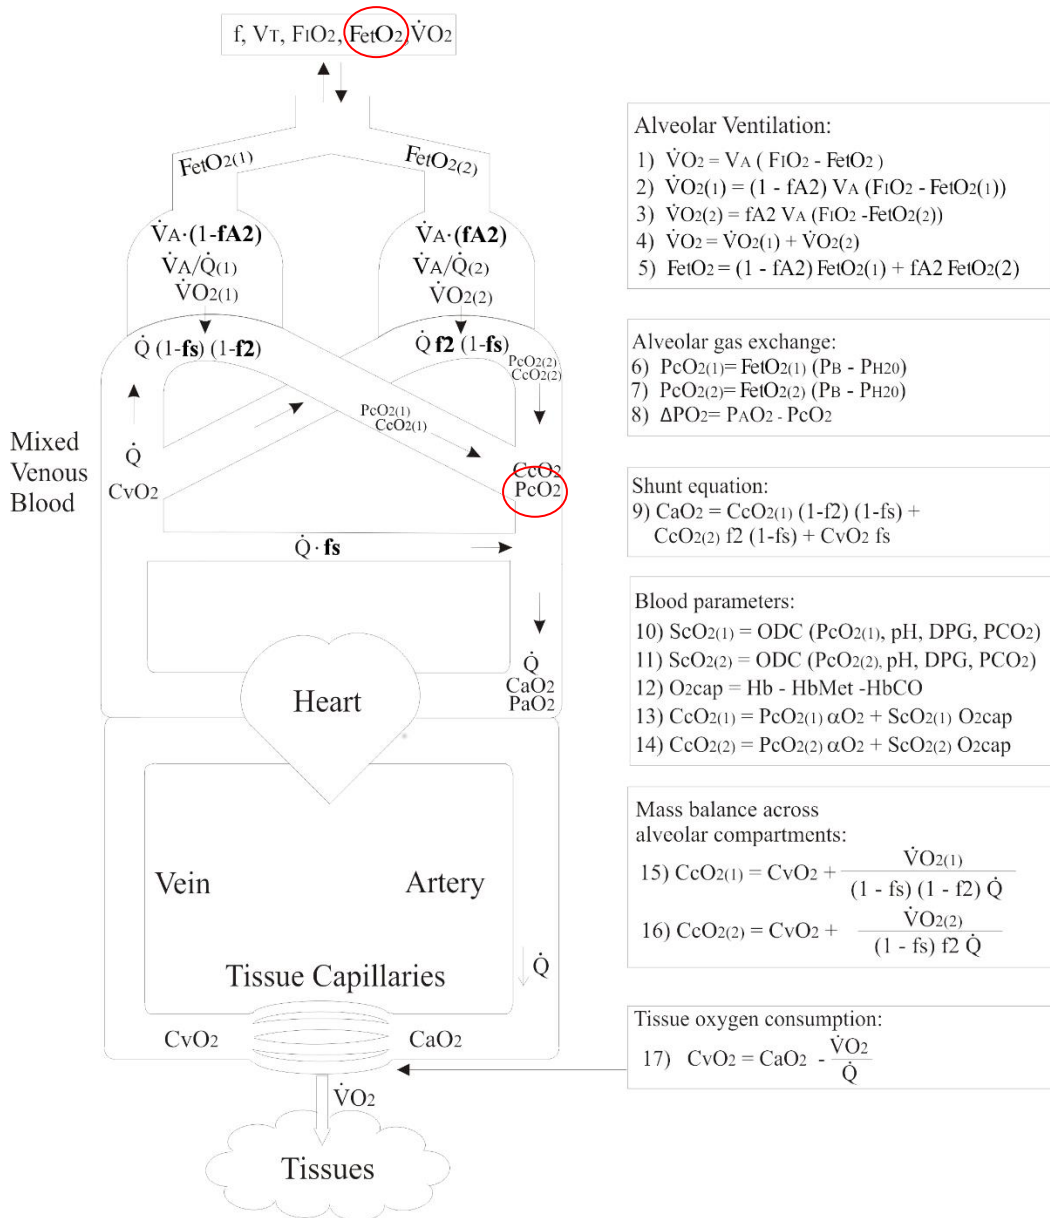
f, $V_T$, $F_IO_2$, $F_{et}O_2$, $\dot{V}O_2$

$F_{et}O_{2(1)}$

$F_{et}O_{2(2)}$

$\dot{V}_A \cdot$ (1-**fA2**)
$\dot{V}_A/\dot{Q}_{(1)}$
$\dot{V}O_{2(1)}$

$\dot{V}_A \cdot$ (**fA2**)
$\dot{V}_A/\dot{Q}_{(2)}$
$\dot{V}O_{2(2)}$

$\dot{Q}$ (1-**fs**) (1-**f2**)

$\dot{Q}$ **f2** (1-**fs**)

$PcO_{2(2)}$
$CcO_{2(2)}$

$PcO_{2(1)}$
$CcO_{2(1)}$

Mixed Venous Blood

$\dot{Q}$
$CvO_2$

$CcO_2$
$PcO_2$

$\dot{Q} \cdot$ **fs**

$\dot{Q}$
$CaO_2$
$PaO_2$

Heart

Vein

Artery

Tissue Capillaries

$\dot{Q}$

$CvO_2$

$CaO_2$

$\dot{V}O_2$

Tissues

Alveolar Ventilation:
1) $\dot{V}O_2 = V_A$ ( $F_IO_2$ - $F_{et}O_2$ )
2) $\dot{V}O_{2(1)}$ = (1 - fA2) $V_A$ ($F_IO_2$ - $F_{et}O_{2(1)}$)
3) $\dot{V}O_{2(2)}$ = fA2 $V_A$ ($F_IO_2$ -$F_{et}O_{2(2)}$)
4) $\dot{V}O_2 = \dot{V}O_{2(1)} + \dot{V}O_{2(2)}$
5) $F_{et}O_2$ = (1 - fA2) $F_{et}O_{2(1)}$ + fA2 $F_{et}O_{2(2)}$

Alveolar gas exchange:
6) $PcO_{2(1)}$= $F_{et}O_{2(1)}$ ($P_B$ - $P_{H20}$)
7) $PcO_{2(2)}$= $F_{et}O_{2(2)}$ ($P_B$ - $P_{H20}$)
8) $\Delta PO_2$= $P_AO_2$ - $PcO_2$

Shunt equation:
9) $CaO_2$ = $CcO_{2(1)}$ (1-f2) (1-fs) + $CcO_{2(2)}$ f2 (1-fs) + $CvO_2$ fs

Blood parameters:
10) $ScO_{2(1)}$ = ODC ($PcO_{2(1)}$, pH, DPG, $PCO_2$)
11) $ScO_{2(2)}$ = ODC ($PcO_{2(2)}$, pH, DPG, $PCO_2$)
12) $O_2cap$ = Hb - HbMet -HbCO
13) $CcO_{2(1)}$ = $PcO_{2(1)}$ $\alpha O_2$ + $ScO_{2(1)}$ $O_2cap$
14) $CcO_{2(2)}$ = $PcO_{2(2)}$ $\alpha O_2$ + $ScO_{2(2)}$ $O_2cap$

Mass balance across alveolar compartments:
15) $CcO_{2(1)} = CvO_2 + \frac{\dot{V}O_{2(1)}}{(1 - fs)(1 - f2)\dot{Q}}$
16) $CcO_{2(2)} = CvO_2 + \frac{\dot{V}O_{2(2)}}{(1 - fs) f2 \dot{Q}}$

Tissue oxygen consumption:
17) $CvO_2 = CaO_2 - \frac{\dot{V}O_2}{\dot{Q}}$